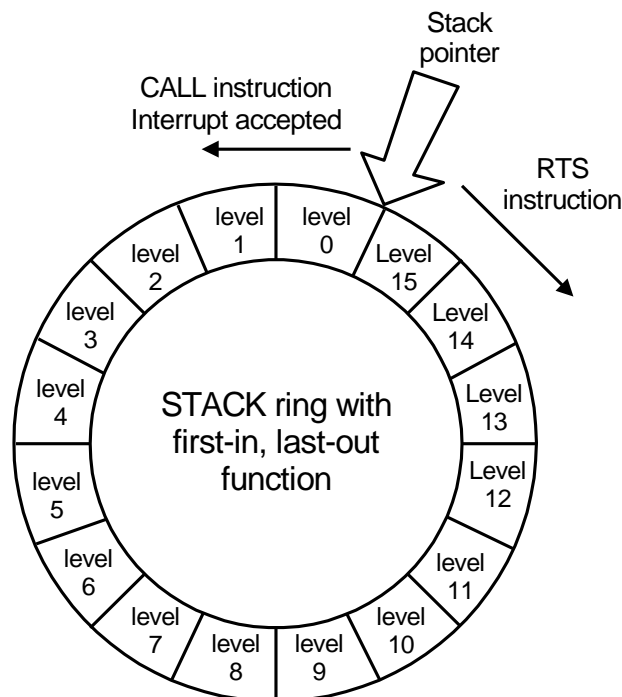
Stack pointer

CALL instruction
Interrupt accepted

RTS instruction

level 1

level 0

Level 15

level 2

Level 14

level 3

Level 13

level 4

Level 12

level 5

level 11

level 6

level 10

level 7

level 8

level 9

STACK ring with first-in, last-out function